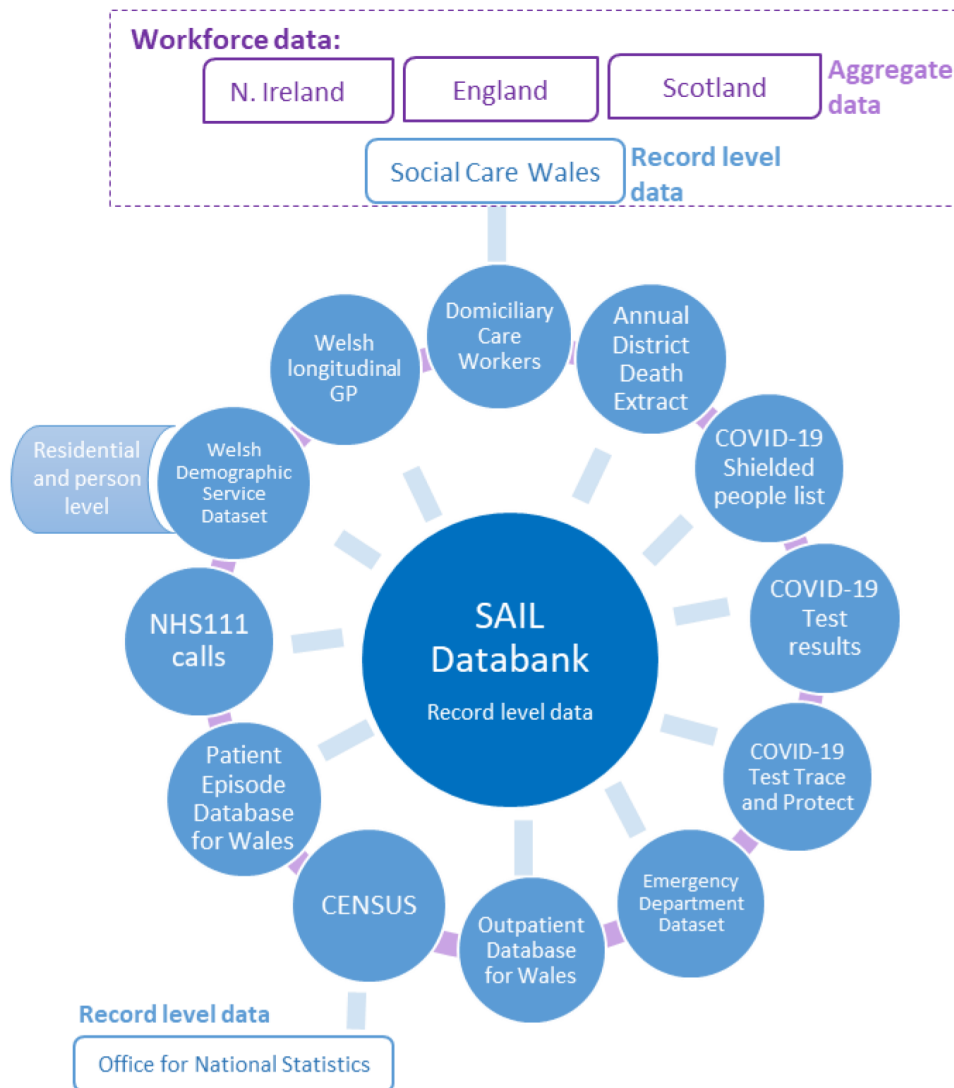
Workforce data:

N. Ireland

England

Scotland

Aggregate data

Social Care Wales

Record level data

Domiciliary Care Workers

Annual District Death Extract

COVID-19 Shielded people list

COVID-19 Test results

COVID-19 Test Trace and Protect

Emergency Department Dataset

Outpatient Database for Wales

CENSUS

Patient Episode Database for Wales

NHS111 calls

Welsh Demographic Service Dataset

Residential and person level

Welsh longitudinal GP

SAIL Databank

Record level data

Record level data

Office for National Statistics